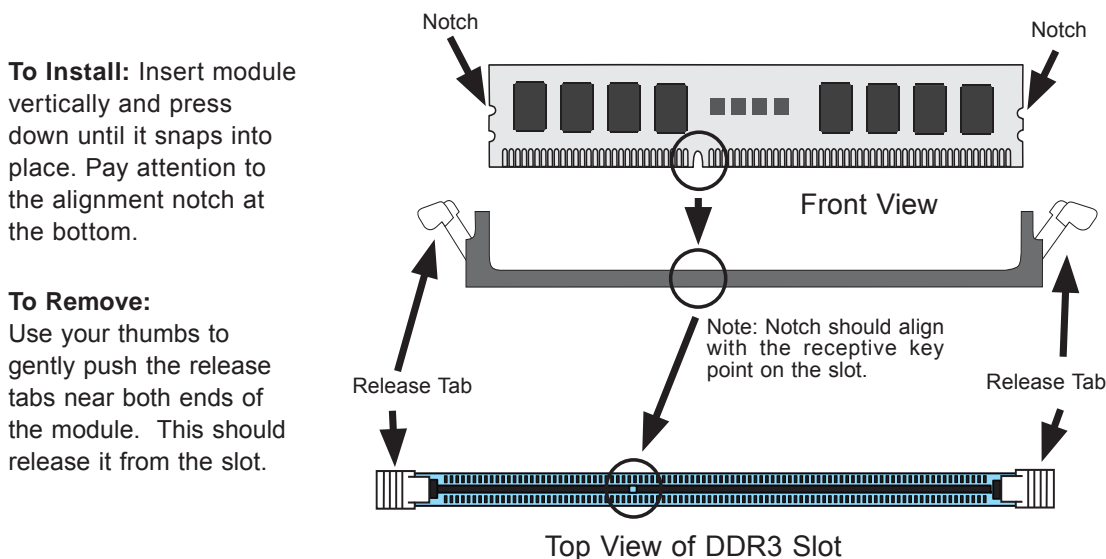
**To Install:** Insert module vertically and press down until it snaps into place. Pay attention to the alignment notch at the bottom.

**To Remove:**
Use your thumbs to gently push the release tabs near both ends of the module. This should release it from the slot.

Notch

Notch

Front View

Note: Notch should align with the receptive key point on the slot.

Release Tab

Release Tab

Top View of DDR3 Slot